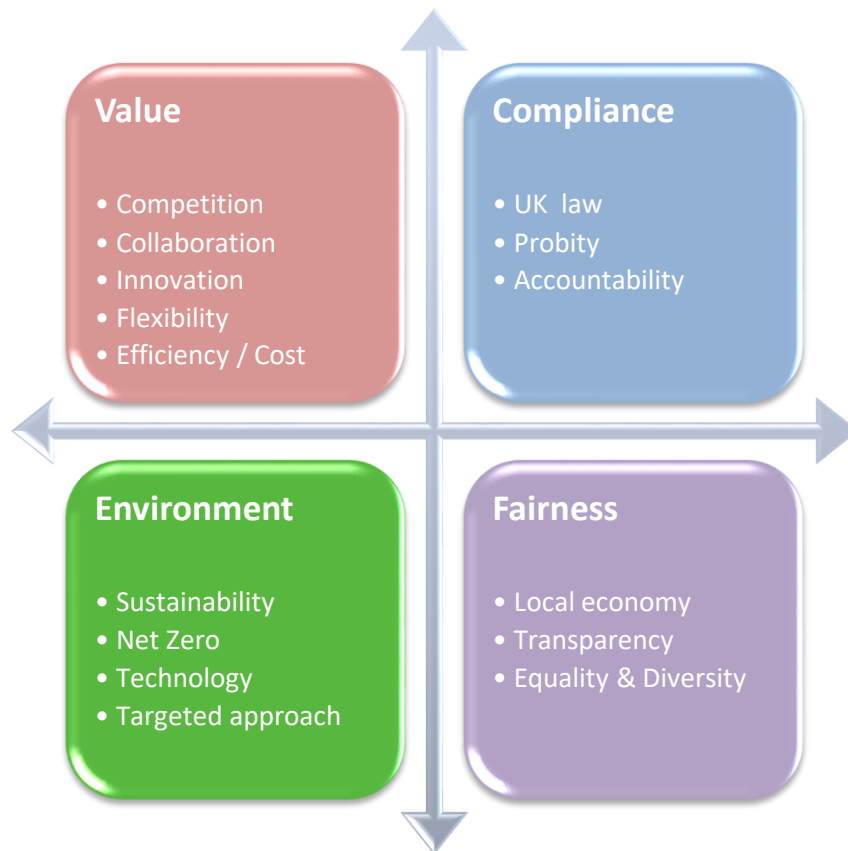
Value

- Competition
- Collaboration
- Innovation
- Flexibility
- Efficiency / Cost

Compliance

- UK law
- Probity
- Accountability

Environment

- Sustainability
- Net Zero
- Technology
- Targeted approach

Fairness

- Local economy
- Transparency
- Equality & Diversity